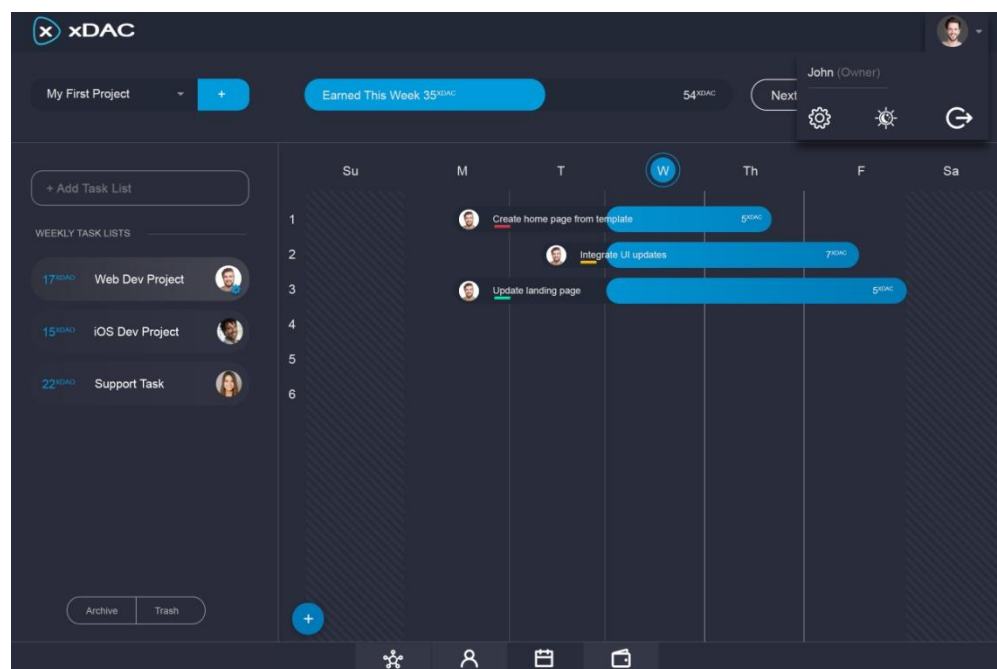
xDAC

My First Project +

Earned This Week 35XDAC

54XDAC

Next

John (Owner)

+ Add Task List

WEEKLY TASK LISTS

17XDAC Web Dev Project

15XDAC iOS Dev Project

22XDAC Support Task

Archive Trash

Su M T W Th F Sa

1
2
3
4
5
6

Create home page from template 5XDAC

Integrate UI updates 7XDAC

Update landing page 5XDAC

+